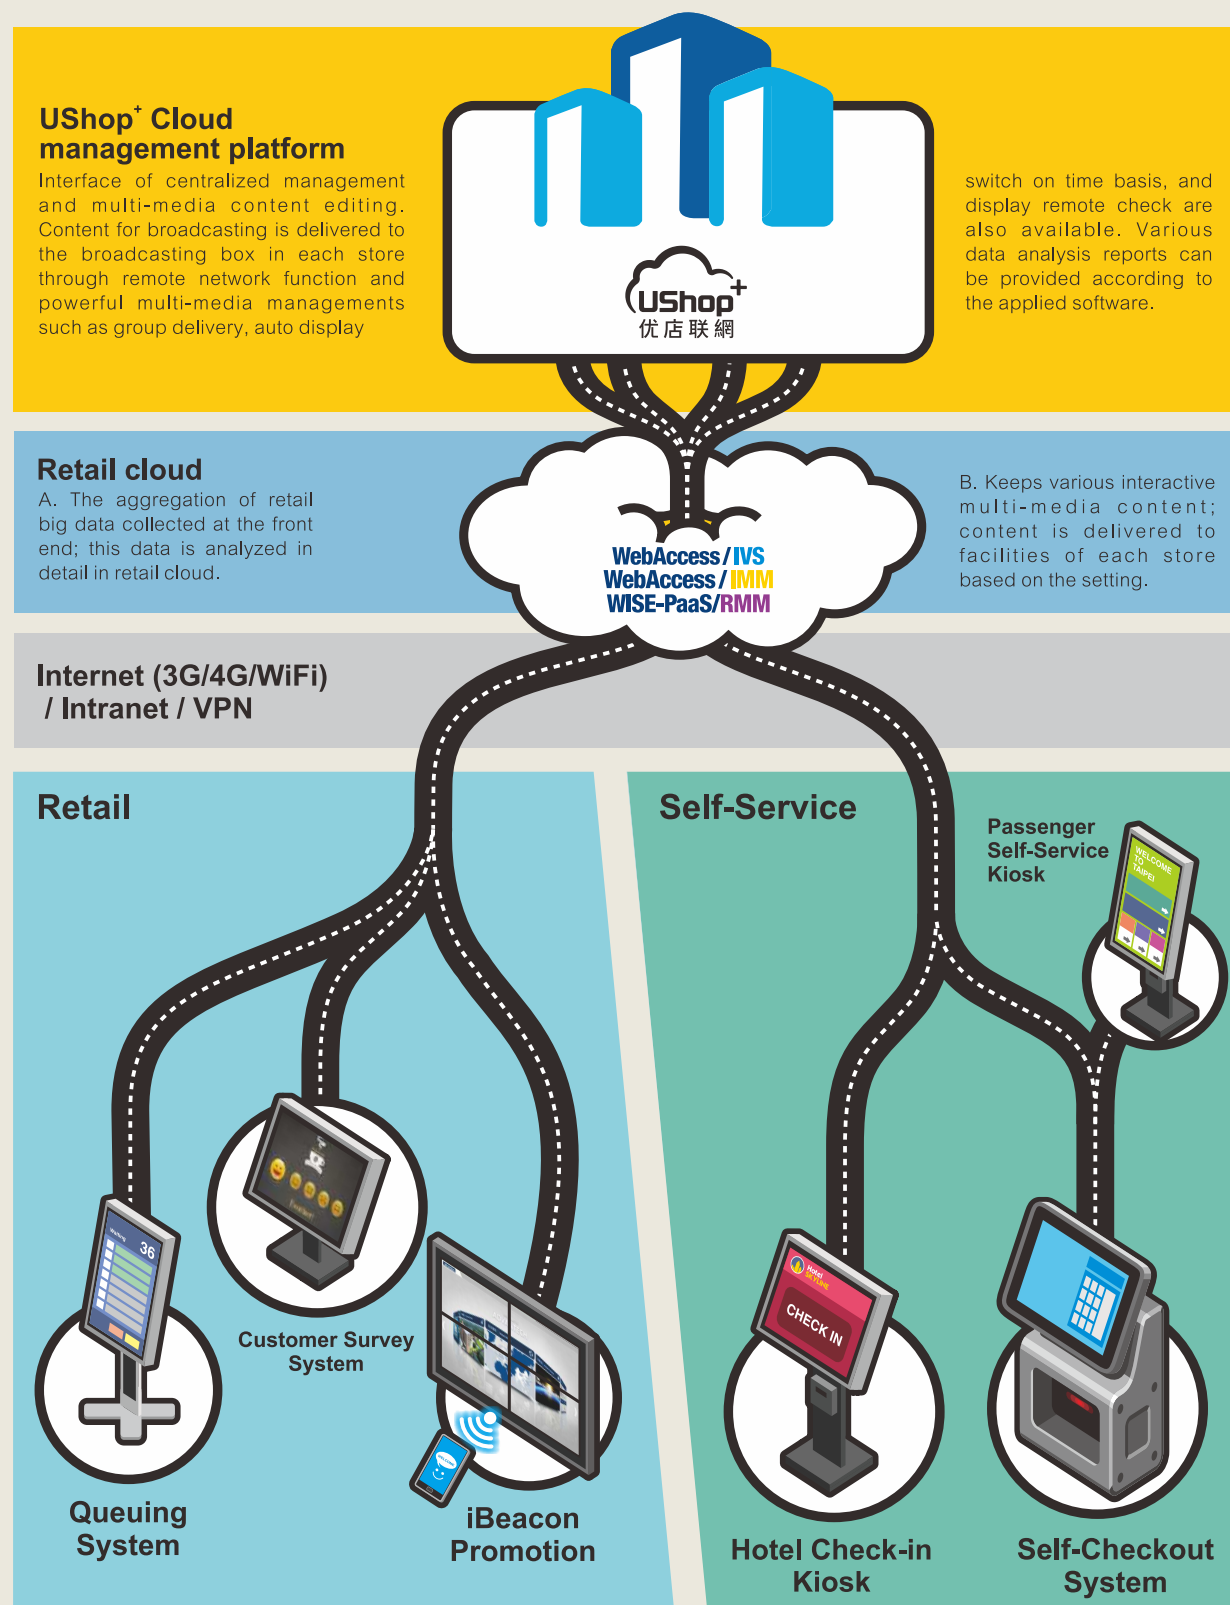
UShop$^+$ Cloud management platform

Interface of centralized management and multi-media content editing. Content for broadcasting is delivered to the broadcasting box in each store through remote network function and powerful multi-media managements such as group delivery, auto display

UShop$^+$
优店联網

switch on time basis, and display remote check are also available. Various data analysis reports can be provided according to the applied software.

Retail cloud

A. The aggregation of retail big data collected at the front end; this data is analyzed in detail in retail cloud.

WebAccess/IVS
WebAccess/IMM
WISE-PaaS/RMM

B. Keeps various interactive multi-media content; content is delivered to facilities of each store based on the setting.

Internet (3G/4G/WiFi) / Intranet / VPN

Retail

Self-Service

Passenger Self-Service Kiosk

WELCOME TO TAIPEI

36

Customer Survey System

CHECK IN

Queuing System

iBeacon Promotion

Hotel Check-in Kiosk

Self-Checkout System